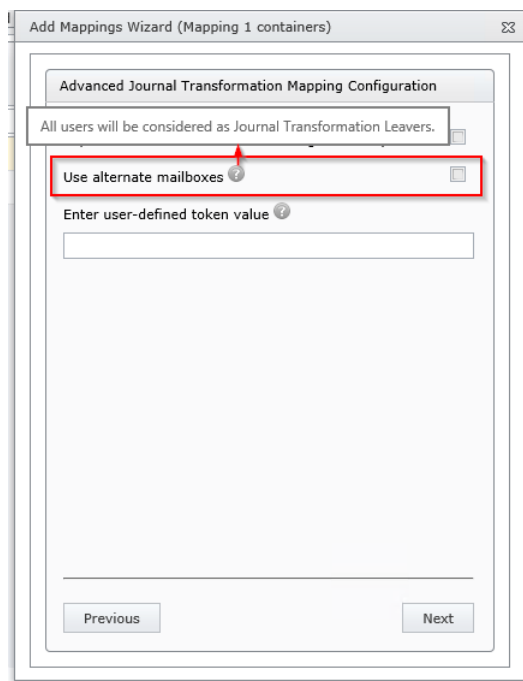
Add Mappings Wizard (Mapping 1 containers)

Advanced Journal Transformation Mapping Configuration

All users will be considered as Journal Transformation Leavers.

Use alternate mailboxes

Enter user-defined token value

Previous

Next